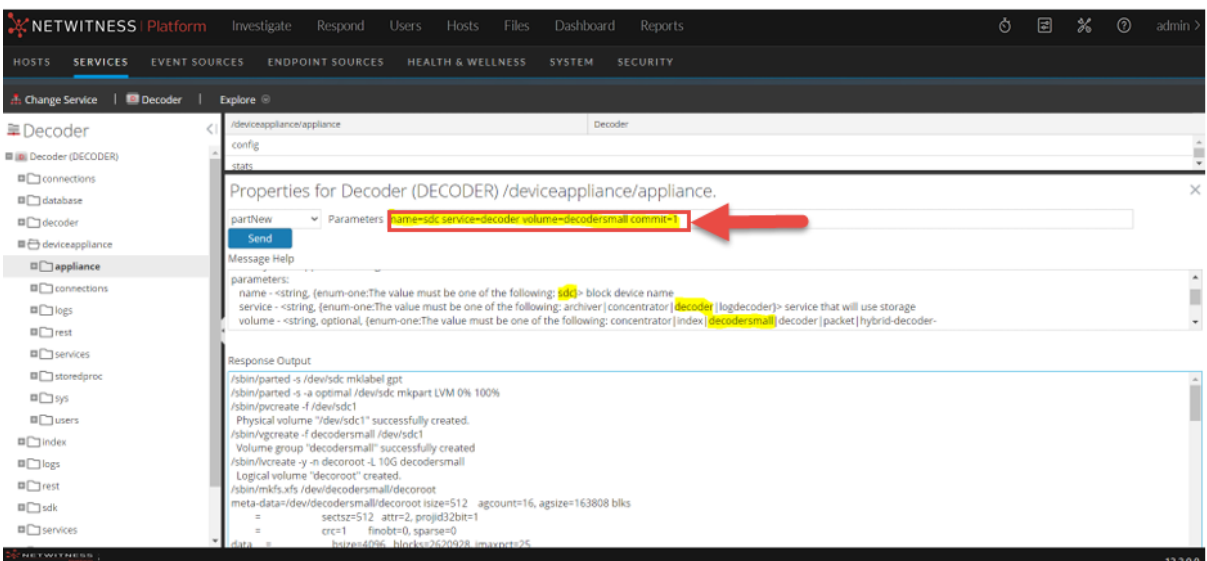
NETWITNESS | Platform Investigate Respond Users Hosts Files Dashboard Reports admin

HOSTS SERVICES EVENT SOURCES ENDPOINT SOURCES HEALTH & WELLNESS SYSTEM SECURITY

Change Service | Decoder | Explore

Decoder

Decoder (DECODER)
connections
database
decoder
deviceappliance
appliance
connections
logs
rest
services
storedproc
sys
users
index
logs
rest
sdk
services

/deviceappliance/appliance Decoder
config
stats

Properties for Decoder (DECODER) /deviceappliance/appliance.

partNew Parameters name=sdc service=decoder volume=decodersmall commit=1

Send

Message Help

parameters:
name - <string, {enum-one:The value must be one of the following: sdc}> block device name
service - <string, {enum-one:The value must be one of the following: archiver|concentrator|decoder|logdecoder}> service that will use storage
volume - <string, optional, {enum-one:The value must be one of the following: concentrator|index|decodersmall|decoder|packet|hybrid-decoder-

Response Output

/sbin/parted -s /dev/sdc mklabel gpt
/sbin/parted -s -a optimal /dev/sdc mkpart LVM 0% 100%
/sbin/pvcreate -f /dev/sdc1
Physical volume "/dev/sdc1" successfully created.
/sbin/vgcreate -f decodersmall /dev/sdc1
Volume group "decodersmall" successfully created
/sbin/lvcreate -y -n decoroot -L 10G decodersmall
Logical volume "decoroot" created.
/sbin/mkfs.xfs /dev/decodersmall/decoroot
meta-data=/dev/decodersmall/decoroot isize=512 agcount=16, agsize=163808 blks
= sectsz=512 attr=2, projid32bit=1
= crc=1 finobt=0, sparse=0
data = bsize=4096 blocks=2620928 imaxpct=25

NETWITNESS